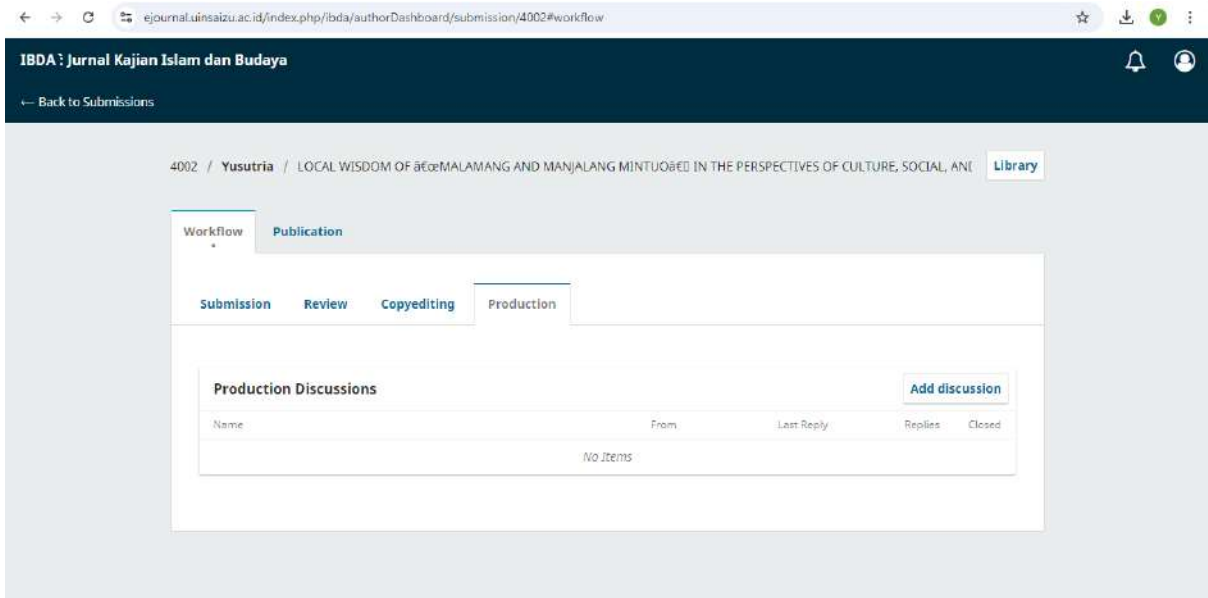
ejournal.uinsaizu.ac.id/index.php/ibda/authorDashboard/submission/4002#workflow

IBDA : Jurnal Kajian Islam dan Budaya

← Back to Submissions

4002 / Yusutria / LOCAL WISDOM OF â€œMALAMANG AND MANJALANG MINTUOâ€ IN THE PERSPECTIVES OF CULTURE, SOCIAL, ANI

Library

Workflow

Publication

Submission

Review

Copyediting

Production

Production Discussions

Add discussion

| Name | From | Last Reply | Replies | Closed |
|---|---|---|---|---|
| No Items | | | | |